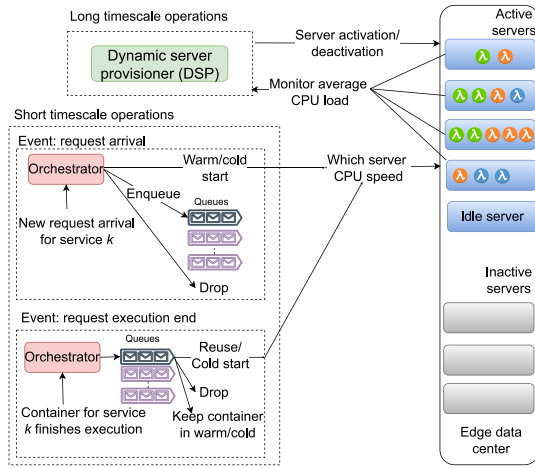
Long timescale operations

Dynamic server provisioner (DSP)

Server activation/ deactivation

Monitor average CPU load

Active servers

λ λ

λ λ λ λ

λ λ λ λ λ

λ λ λ

Idle server

Short timescale operations

Event: request arrival

Orchestrator

Warm/cold start

Which server CPU speed

Enqueue

Queues

New request arrival for service $k$

Drop

Inactive servers

Event: request execution end

Orchestrator

Queues

Reuse/ Cold start

Drop

Container for service $k$ finishes execution

Keep container in warm/cold

Edge data center